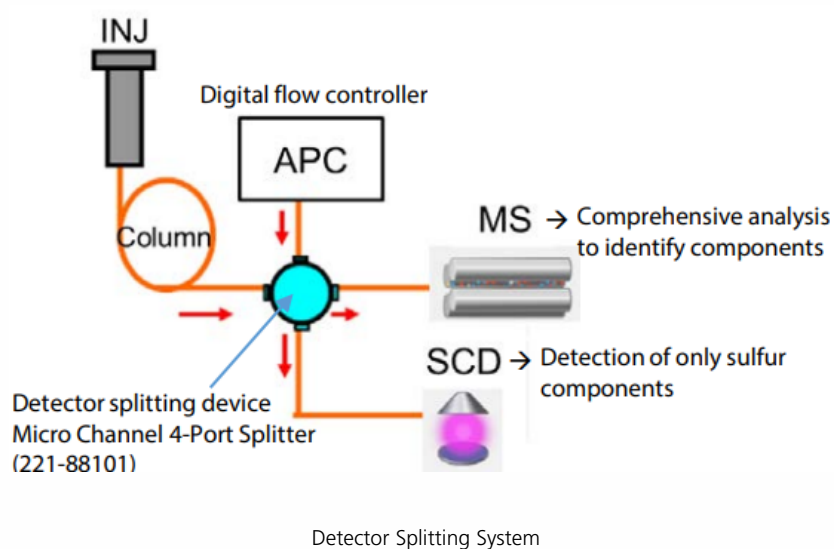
INJ

Digital flow controller

APC

Column

MS → Comprehensive analysis to identify components

SCD → Detection of only sulfur components

Detector splitting device
Micro Channel 4-Port Splitter
(221-88101)

Detector Splitting System